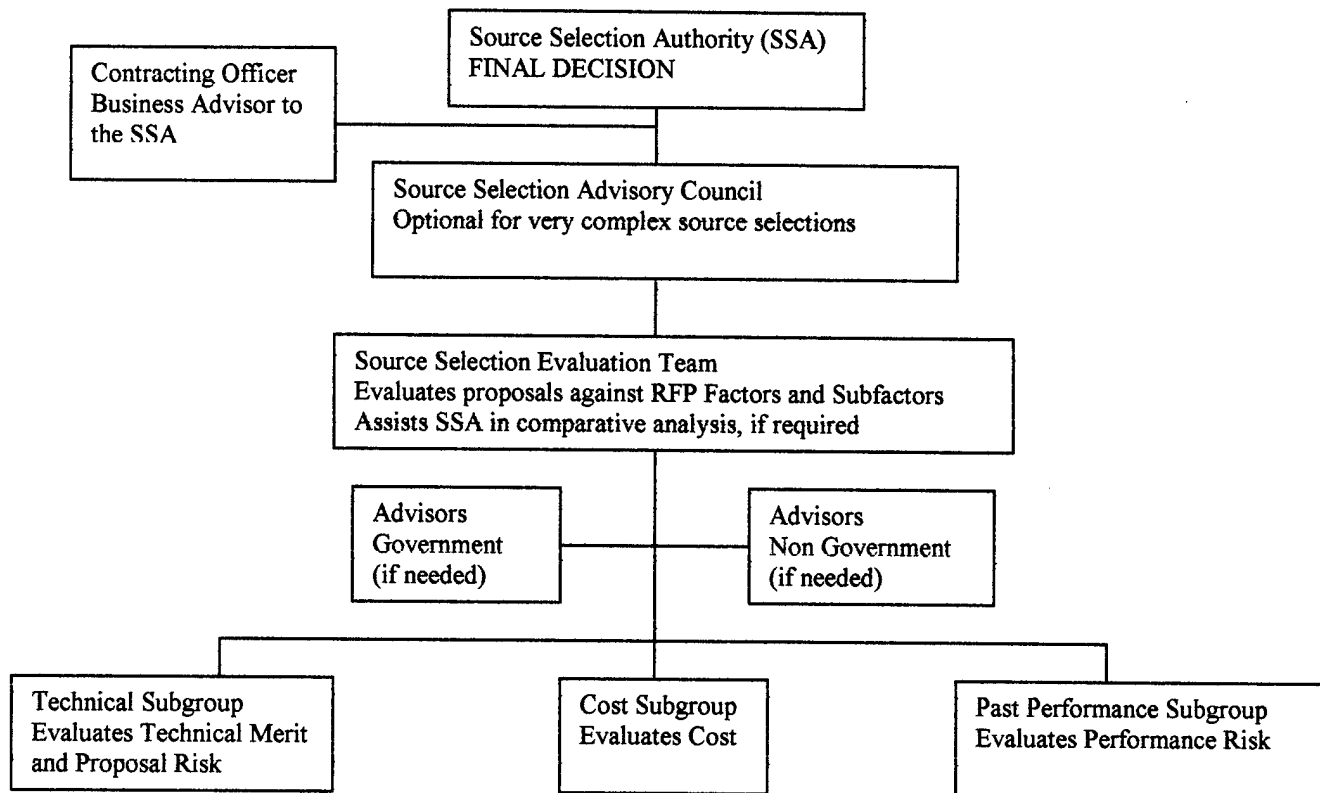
Source Selection Authority (SSA)
FINAL DECISION

Contracting Officer
Business Advisor to the SSA

Source Selection Advisory Council
Optional for very complex source selections

Source Selection Evaluation Team
Evaluates proposals against RFP Factors and Subfactors
Assists SSA in comparative analysis, if required

Advisors
Government
(if needed)

Advisors
Non Government
(if needed)

Technical Subgroup
Evaluates Technical Merit and Proposal Risk

Cost Subgroup
Evaluates Cost

Past Performance Subgroup
Evaluates Performance Risk